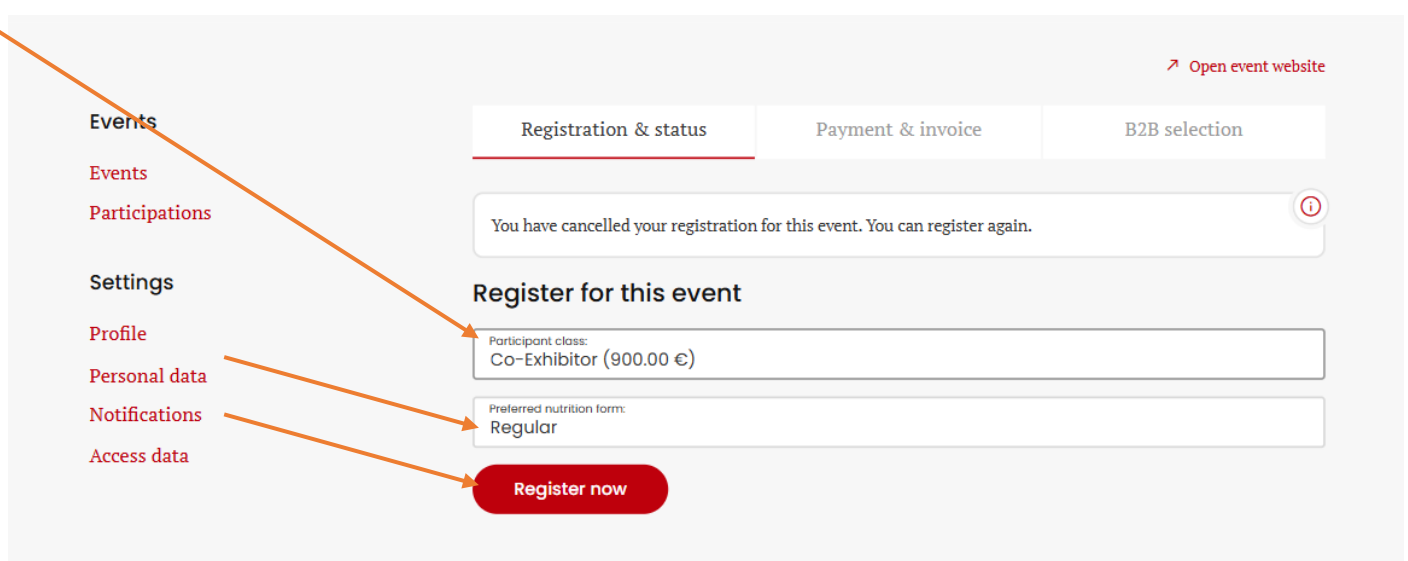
↗ Open event website

Events

Events
Participations

Settings

Profile
Personal data
Notifications
Access data

Registration & status
Payment & invoice
B2B selection

You have cancelled your registration for this event. You can register again.

Register for this event

Participant class:
Co-Exhibitor (900.00 €)

Preferred nutrition form:
Regular

Register now